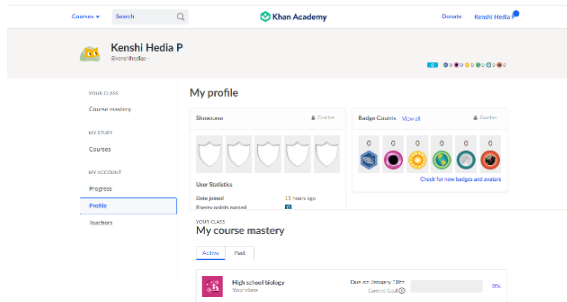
Courses ▾ Search

Khan Academy

Donate Kenshi Hedia P

Kenshi Hedia P
@kenshihedia -

YOUR CLASS
Course mastery

MY STUFF
Courses

MY ACCOUNT
Progress
Profile
Teachers

My profile

Showcase
Badge Counts View all

0 0 0 0 0 0

Check for new badges and avatars

User Statistics
Date joined 13 hours ago
Energy points earned 0

YOUR CLASS
My course mastery

Active Past

High school biology
Your class
Due on January 18th
Current Goal
0%